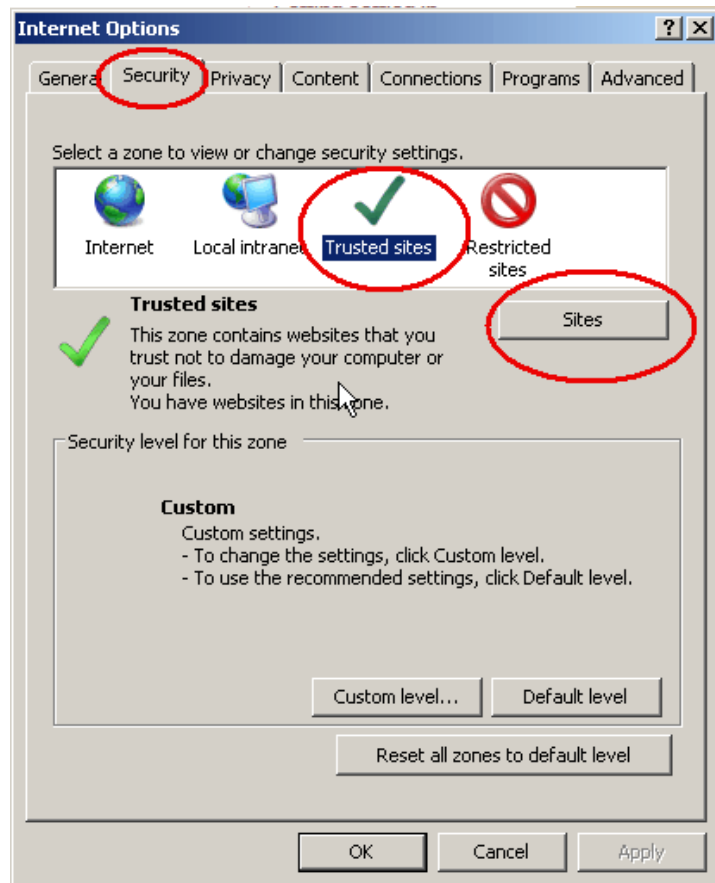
Internet Options

? X

Genera Security Privacy Content Connections Programs Advanced

Select a zone to view or change security settings.

Internet Local intranet Trusted sites Restricted sites

Trusted sites

Sites

This zone contains websites that you trust not to damage your computer or your files.
You have websites in this zone.

Security level for this zone

Custom
Custom settings.
- To change the settings, click Custom level.
- To use the recommended settings, click Default level.

Custom level... Default level

Reset all zones to default level

OK Cancel Apply